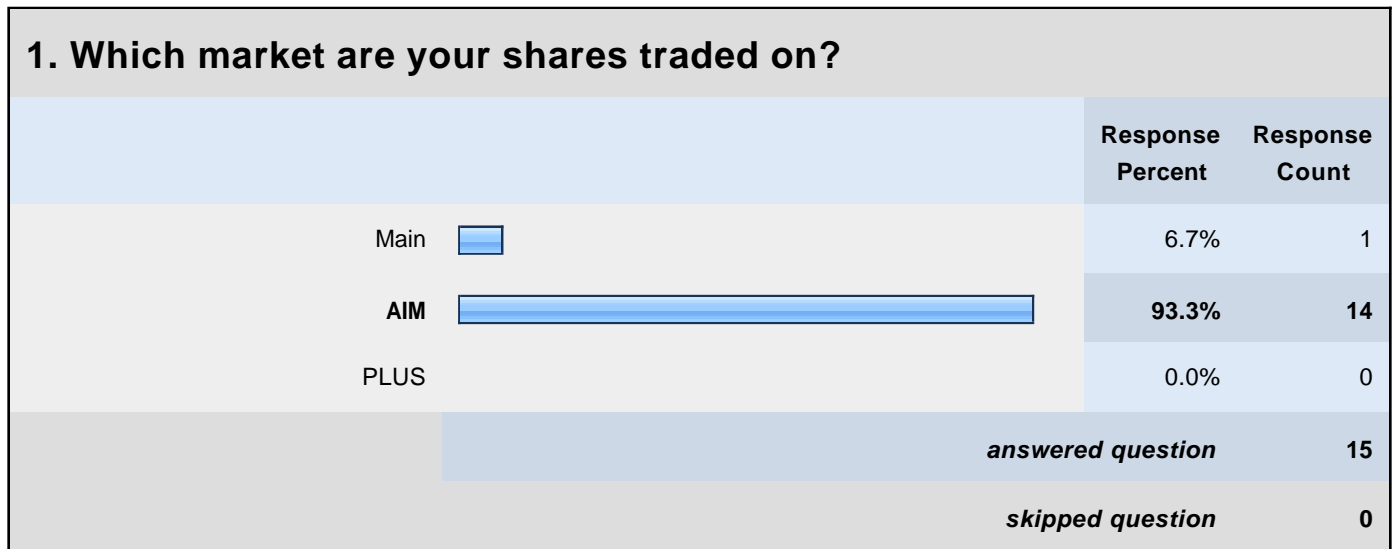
1. Which market are your shares traded on?

| | Response Percent | Response Count |
|---|---|---|
| Main | 6.7% | 1 |
| **AIM** | **93.3%** | **14** |
| PLUS | 0.0% | 0 |
| *answered question* | | **15** |
| *skipped question* | | **0** |